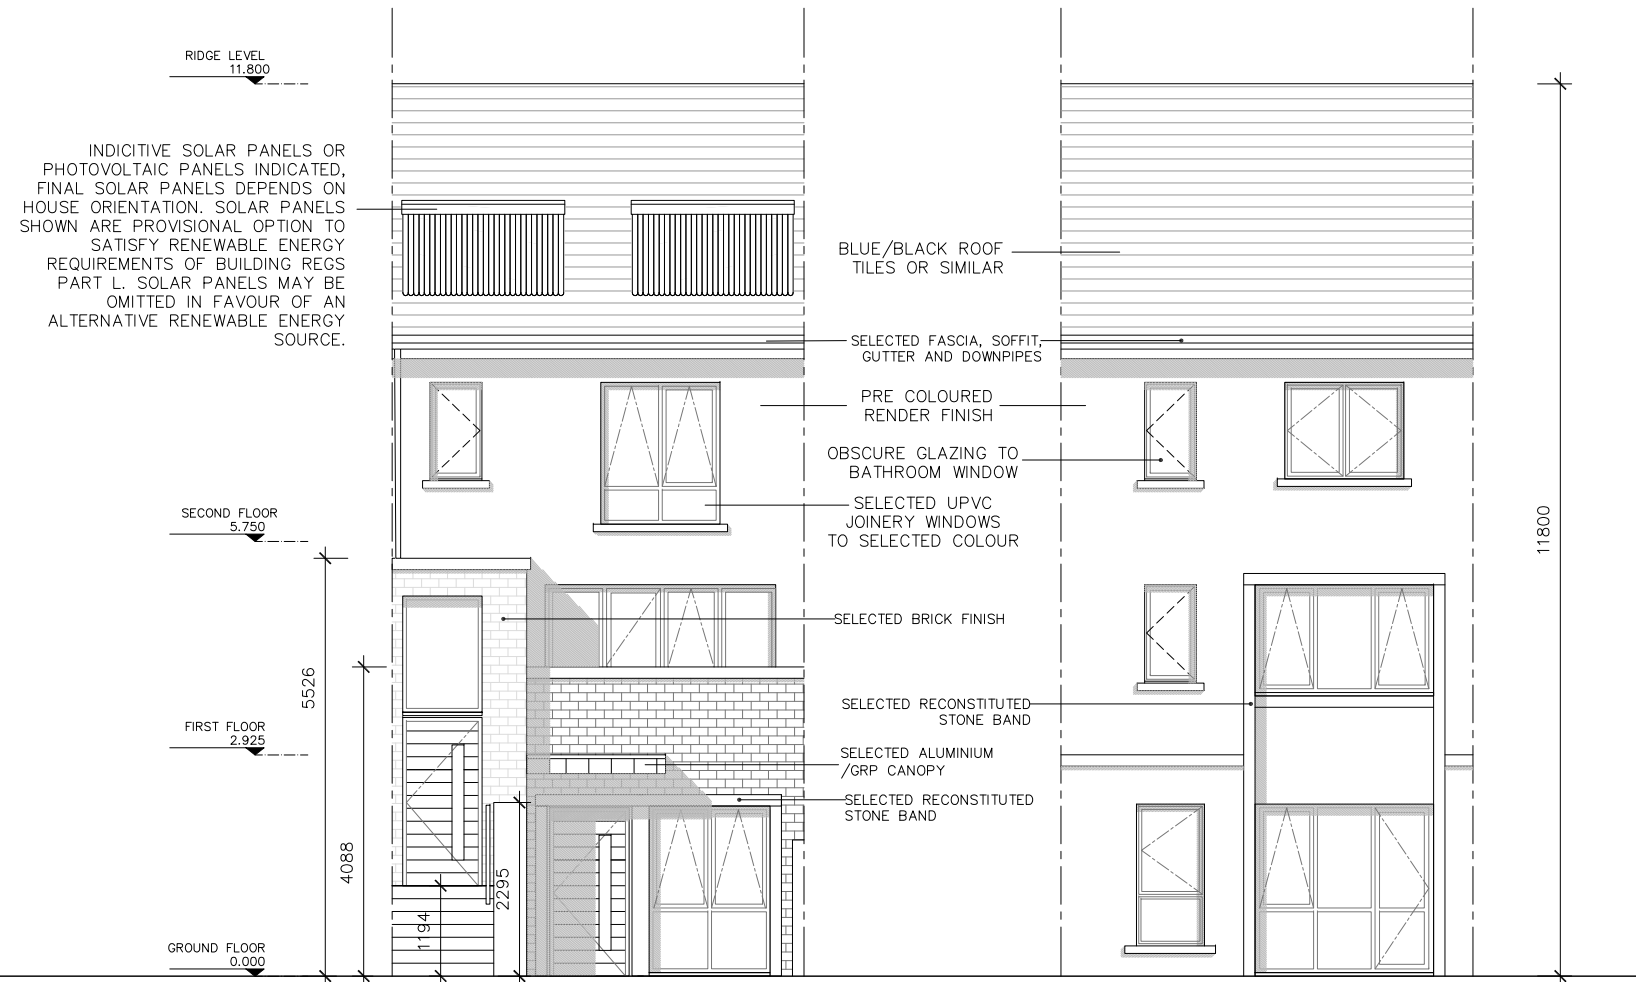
RIDGE LEVEL
11.800

INDICITIVE SOLAR PANELS OR PHOTOVOLTAIC PANELS INDICATED, FINAL SOLAR PANELS DEPENDS ON HOUSE ORIENTATION. SOLAR PANELS SHOWN ARE PROVISIONAL OPTION TO SATISFY RENEWABLE ENERGY REQUIREMENTS OF BUILDING REGS PART L. SOLAR PANELS MAY BE OMITTED IN FAVOUR OF AN ALTERNATIVE RENEWABLE ENERGY SOURCE.

BLUE/BLACK ROOF TILES OR SIMILAR

SELECTED FASCIA, SOFFIT, GUTTER AND DOWNPIPES

PRE COLOURED RENDER FINISH

OBSCURE GLAZING TO BATHROOM WINDOW

SELECTED UPVC JOINERY WINDOWS TO SELECTED COLOUR

SECOND FLOOR
5.750

11800

SELECTED BRICK FINISH

5526

SELECTED RECONSTITUTED STONE BAND

FIRST FLOOR
2.925

SELECTED ALUMINIUM /GRP CANOPY

SELECTED RECONSTITUTED STONE BAND

4088

2295

1194

GROUND FLOOR
0.000